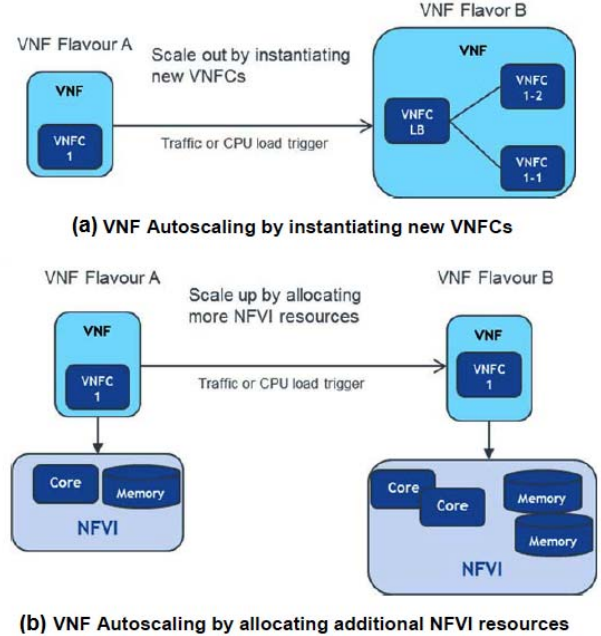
VNF Flavour A

VNF

VNFC 1

Scale out by instantiating new VNFCs

Traffic or CPU load trigger

VNF Flavor B

VNF

VNFC LB

VNFC 1-2

VNFC 1-1

(a) VNF Autoscaling by instantiating new VNFCs

VNF Flavour A

VNF

VNFC 1

Scale up by allocating more NFVI resources

Traffic or CPU load trigger

VNF Flavour B

VNF

VNFC 1

Core

Memory

NFVI

Core

Core

Memory

Memory

NFVI

(b) VNF Autoscaling by allocating additional NFVI resources